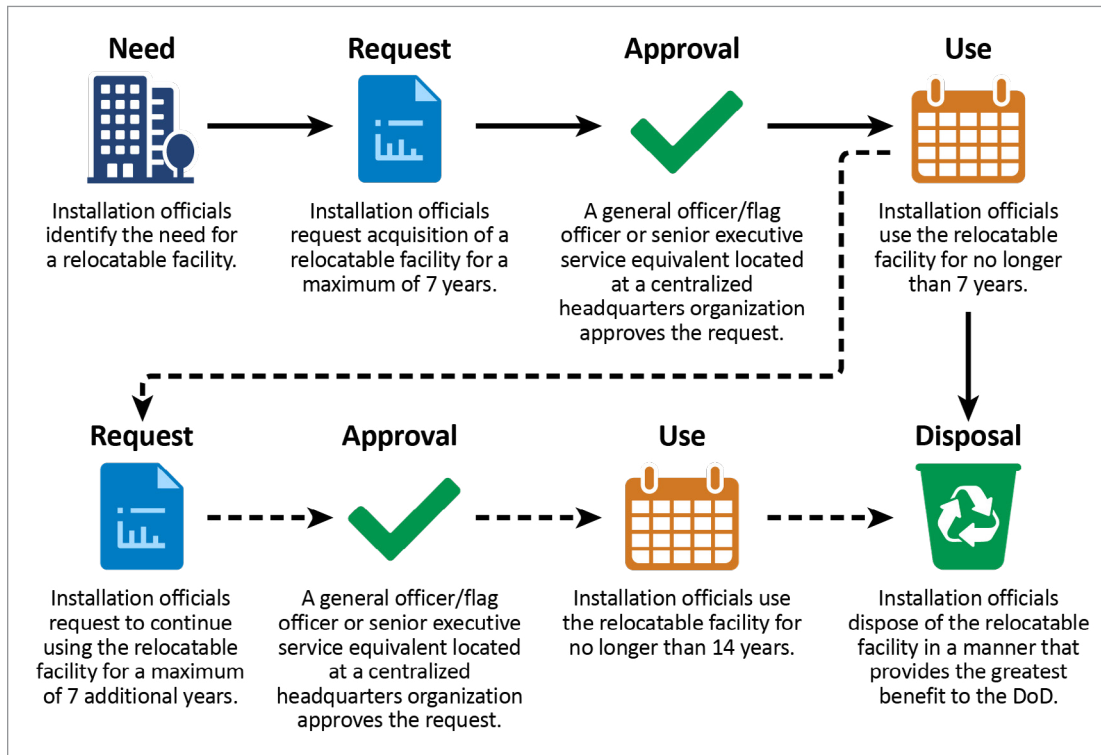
Need

Installation officials identify the need for a relocatable facility.

Request

Installation officials request acquisition of a relocatable facility for a maximum of 7 years.

Approval

A general officer/flag officer or senior executive service equivalent located at a centralized headquarters organization approves the request.

Use

Installation officials use the relocatable facility for no longer than 7 years.

Request

Installation officials request to continue using the relocatable facility for a maximum of 7 additional years.

Approval

A general officer/flag officer or senior executive service equivalent located at a centralized headquarters organization approves the request.

Use

Installation officials use the relocatable facility for no longer than 14 years.

Disposal

Installation officials dispose of the relocatable facility in a manner that provides the greatest benefit to the DoD.